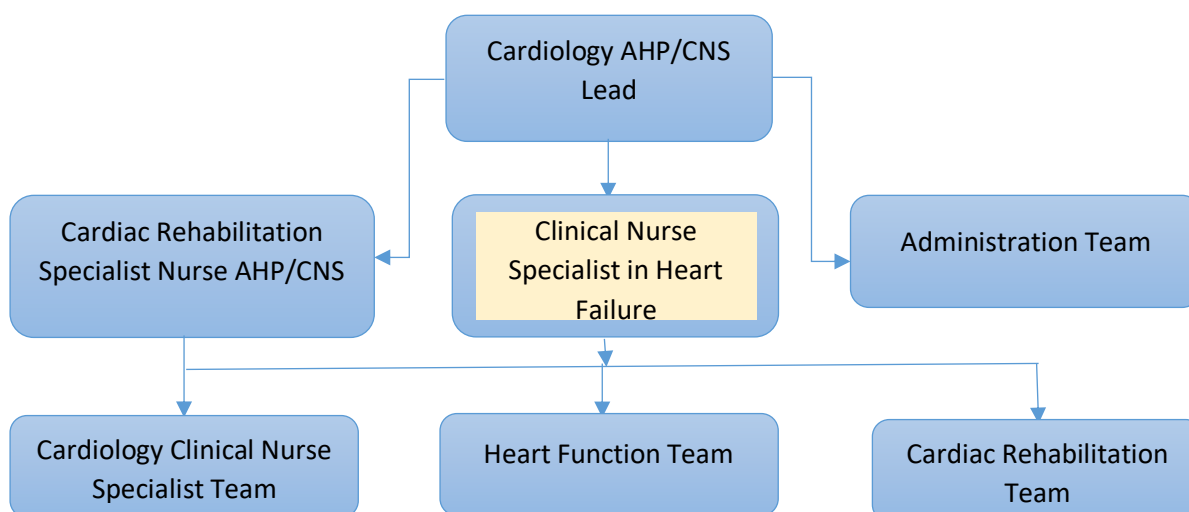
Cardiology AHP/CNS Lead

Cardiac Rehabilitation Specialist Nurse AHP/CNS

Clinical Nurse Specialist in Heart Failure

Administration Team

Cardiology Clinical Nurse Specialist Team

Heart Function Team

Cardiac Rehabilitation Team